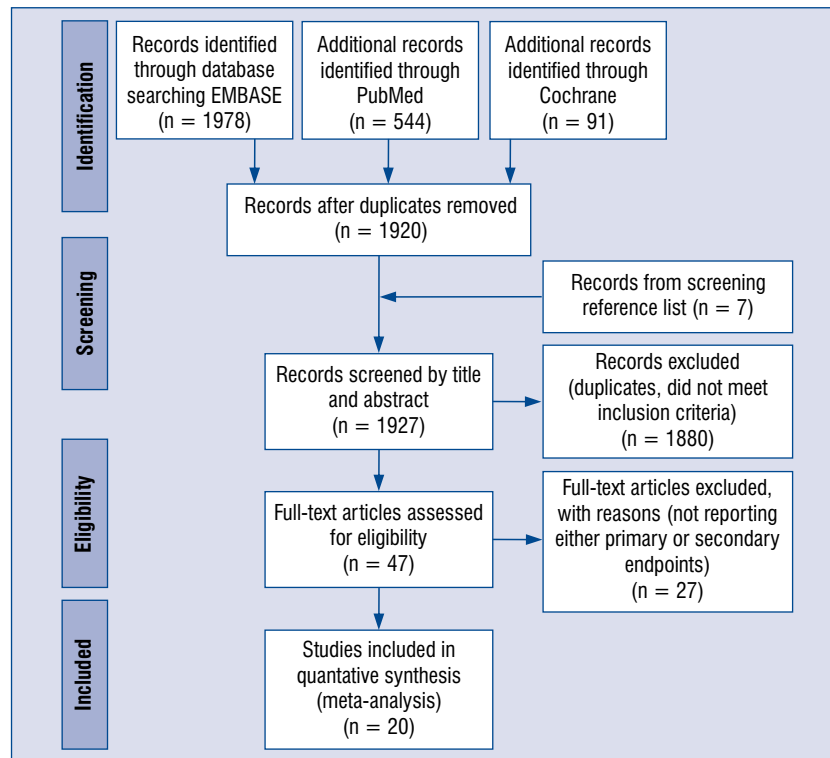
Identification

Records identified through database searching EMBASE (n = 1978)

Additional records identified through PubMed (n = 544)

Additional records identified through Cochrane (n = 91)

Records after duplicates removed (n = 1920)

Screening

Records from screening reference list (n = 7)

Records screened by title and abstract (n = 1927)

Records excluded (duplicates, did not meet inclusion criteria) (n = 1880)

Eligibility

Full-text articles assessed for eligibility (n = 47)

Full-text articles excluded, with reasons (not reporting either primary or secondary endpoints) (n = 27)

Included

Studies included in quantative synthesis (meta-analysis) (n = 20)